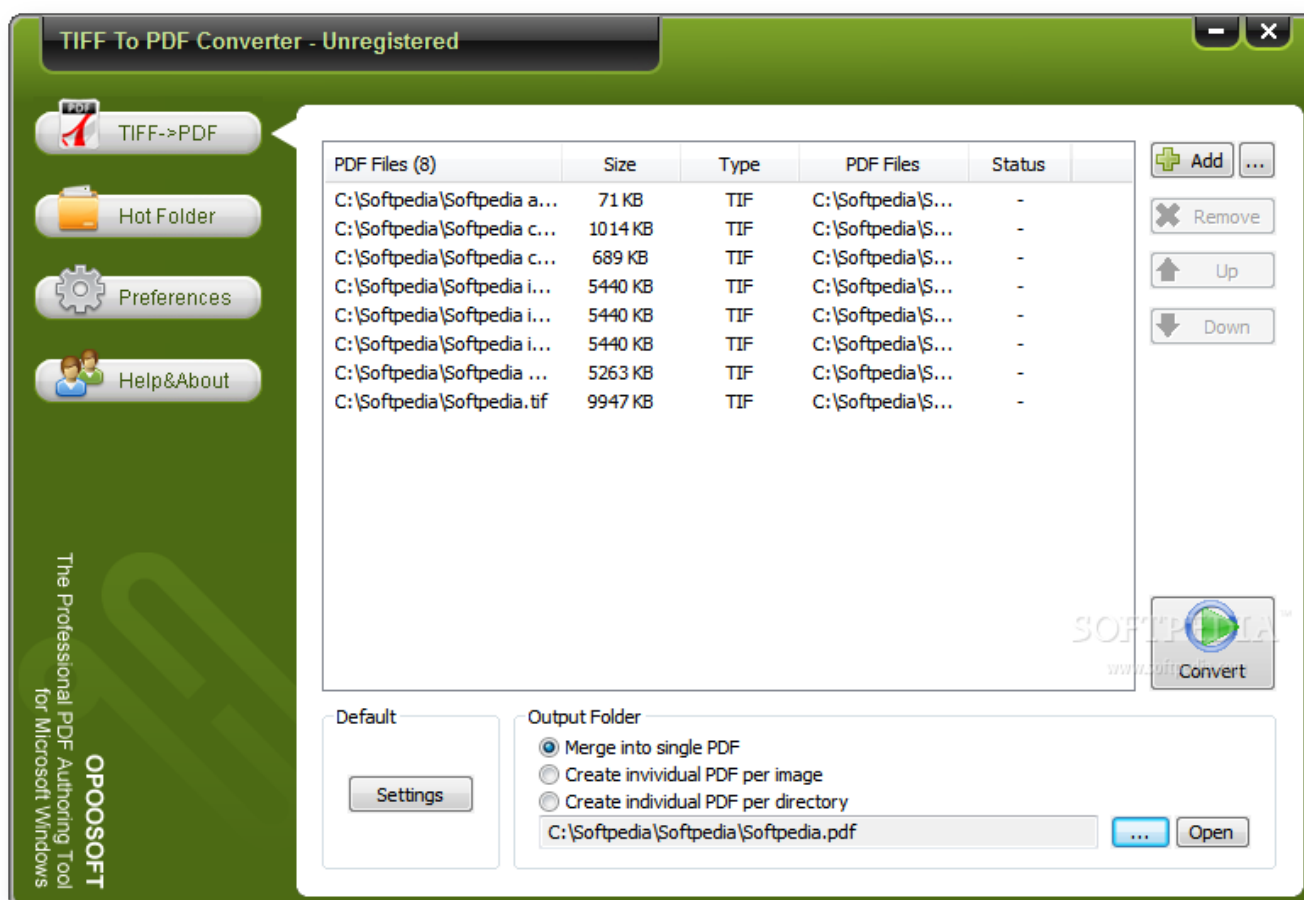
TIFF To PDF Converter - Unregistered

PDF

TIFF->PDF

Hot Folder

Preferences

Help&About

The Professional PDF Authoring Tool for Microsoft Windows

OPOOSOFT

| PDF Files (8) | Size | Type | PDF Files | Status |
|---|---|---|---|---|
| C:\Softpedia\Softpedia a... | 71 KB | TIF | C:\Softpedia\S... | - |
| C:\Softpedia\Softpedia c... | 1014 KB | TIF | C:\Softpedia\S... | - |
| C:\Softpedia\Softpedia c... | 689 KB | TIF | C:\Softpedia\S... | - |
| C:\Softpedia\Softpedia i... | 5440 KB | TIF | C:\Softpedia\S... | - |
| C:\Softpedia\Softpedia i... | 5440 KB | TIF | C:\Softpedia\S... | - |
| C:\Softpedia\Softpedia i... | 5440 KB | TIF | C:\Softpedia\S... | - |
| C:\Softpedia\Softpedia ... | 5263 KB | TIF | C:\Softpedia\S... | - |
| C:\Softpedia\Softpedia.tif | 9947 KB | TIF | C:\Softpedia\S... | - |

Add

...

Remove

Up

Down

SOFTPEDIA

www.softpedia.com

Convert

Default

Settings

Output Folder

Merge into single PDF

Create invividual PDF per image

Create individual PDF per directory

C:\Softpedia\Softpedia\Softpedia.pdf

...

Open